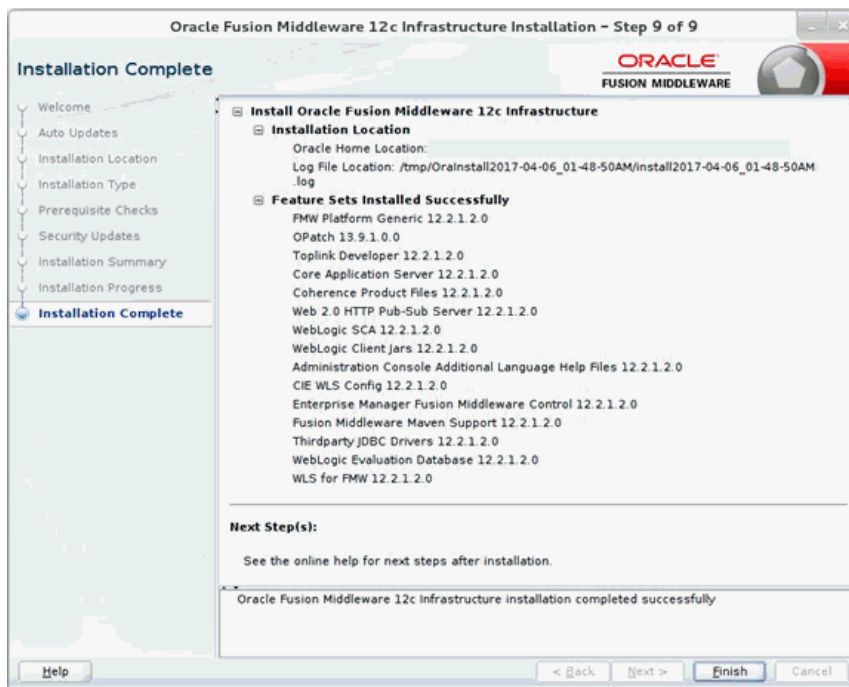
Oracle Fusion Middleware 12c Infrastructure Installation - Step 9 of 9

Installation Complete

ORACLE
FUSION MIDDLEWARE

Welcome
Auto Updates
Installation Location
Installation Type
Prerequisite Checks
Security Updates
Installation Summary
Installation Progress
Installation Complete

Install Oracle Fusion Middleware 12c Infrastructure
Installation Location
Oracle Home Location:
Log File Location: /tmp/OraInstall2017-04-06_01-48-50AM/install2017-04-06_01-48-50AM.log
Feature Sets Installed Successfully
FMW Platform Generic 12.2.1.2.0
OPatch 13.9.1.0.0
Toplink Developer 12.2.1.2.0
Core Application Server 12.2.1.2.0
Coherence Product Files 12.2.1.2.0
Web 2.0 HTTP Pub-Sub Server 12.2.1.2.0
WebLogic SCA 12.2.1.2.0
WebLogic Client Jars 12.2.1.2.0
Administration Console Additional Language Help Files 12.2.1.2.0
CIE WLS Config 12.2.1.2.0
Enterprise Manager Fusion Middleware Control 12.2.1.2.0
Fusion Middleware Maven Support 12.2.1.2.0
Thirdparty JDBC Drivers 12.2.1.2.0
WebLogic Evaluation Database 12.2.1.2.0
WLS for FMW 12.2.1.2.0

Next Step(s):

See the online help for next steps after installation.

Oracle Fusion Middleware 12c Infrastructure installation completed successfully

Help
< Back
Next >
Finish
Cancel